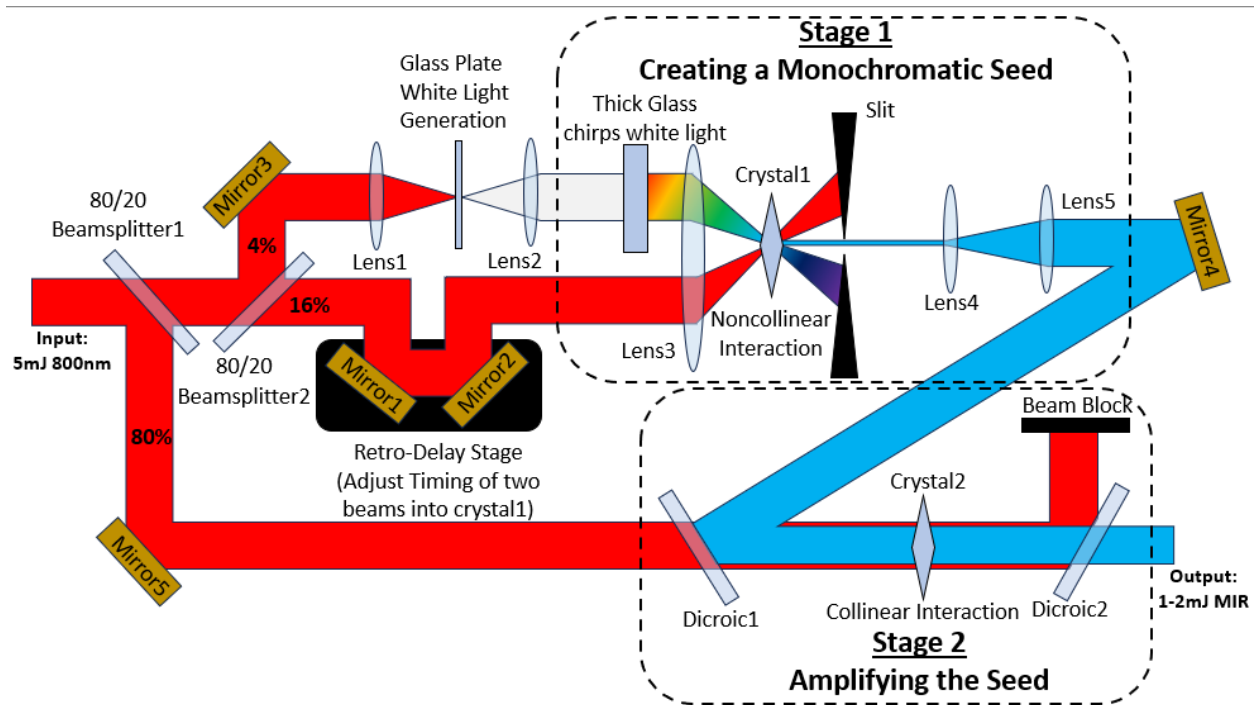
Stage 1
Creating a Monochromatic Seed

Glass Plate White Light Generation

Thick Glass chirps white light

Slit

Mirror3

80/20 Beamsplitter1

4%

Lens1

Lens2

Crystal1

Lens5

Mirror4

16%

Lens4

Input: 5mJ 800nm

80/20 Beamsplitter2

Mirror1

Mirror2

Lens3

Noncollinear Interaction

Beam Block

80%

Retro-Delay Stage (Adjust Timing of two beams into crystal1)

Crystal2

Mirror5

Dicroic1

Collinear Interaction

Dicroic2

Output: 1-2mJ MIR

Stage 2
Amplifying the Seed